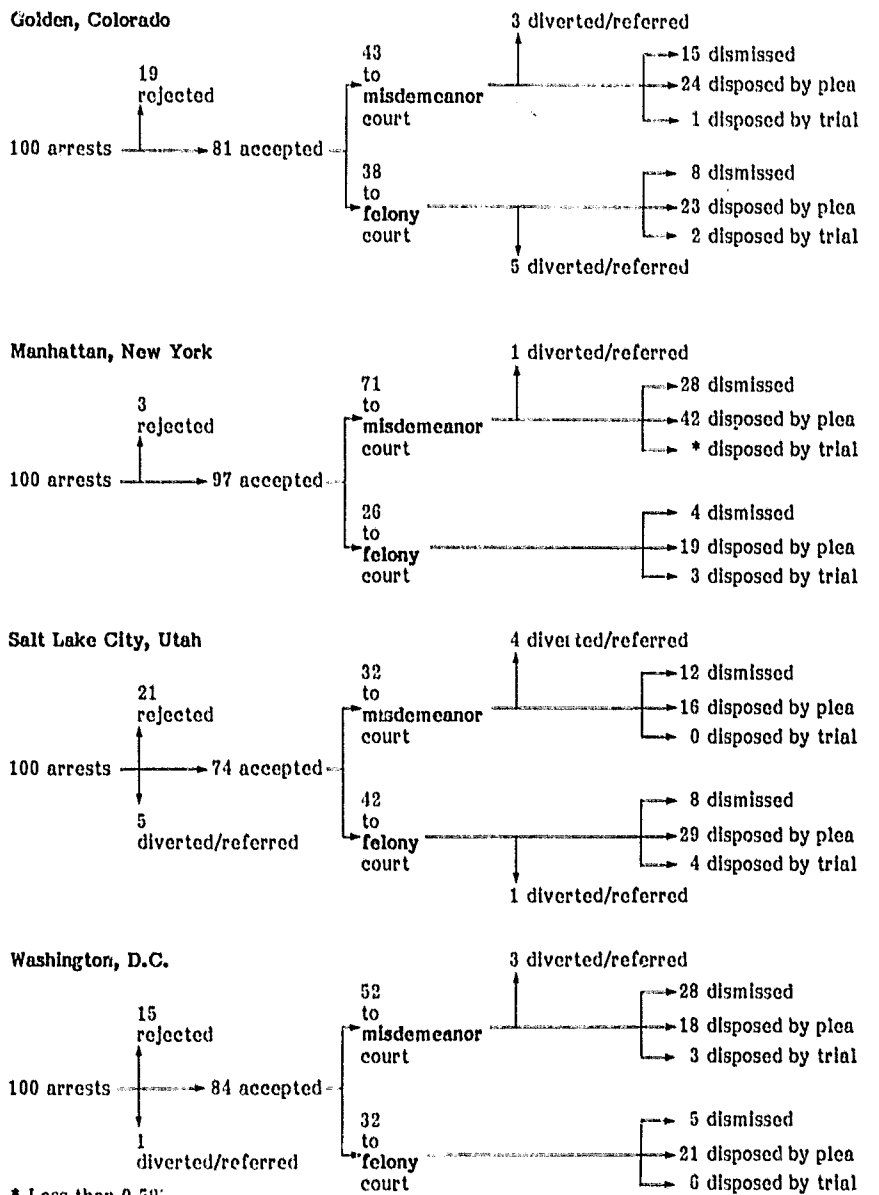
Golden, Colorado

3 diverted/referred

19 rejected

43 to misdemeanor court

15 dismissed
24 disposed by plea
1 disposed by trial

100 arrests

81 accepted

38 to felony court

8 dismissed
23 disposed by plea
2 disposed by trial

5 diverted/referred

Manhattan, New York

1 diverted/referred

3 rejected

71 to misdemeanor court

28 dismissed
42 disposed by plea
* disposed by trial

100 arrests

97 accepted

26 to felony court

4 dismissed
19 disposed by plea
3 disposed by trial

Salt Lake City, Utah

4 divei ted/referred

21 rejected

32 to misdemeanor court

12 dismissed
16 disposed by plea
0 disposed by trial

100 arrests

74 accepted

5 diverted/referred

42 to felony court

8 dismissed
29 disposed by plea
4 disposed by trial

1 diverted/referred

Washington, D.C.

3 diverted/referred

15 rejected

52 to misdemeanor court

28 dismissed
18 disposed by plea
3 disposed by trial

100 arrests

84 accepted

1 diverted/referred

32 to felony court

5 dismissed
21 disposed by plea
6 disposed by trial

* Less than 0.5%